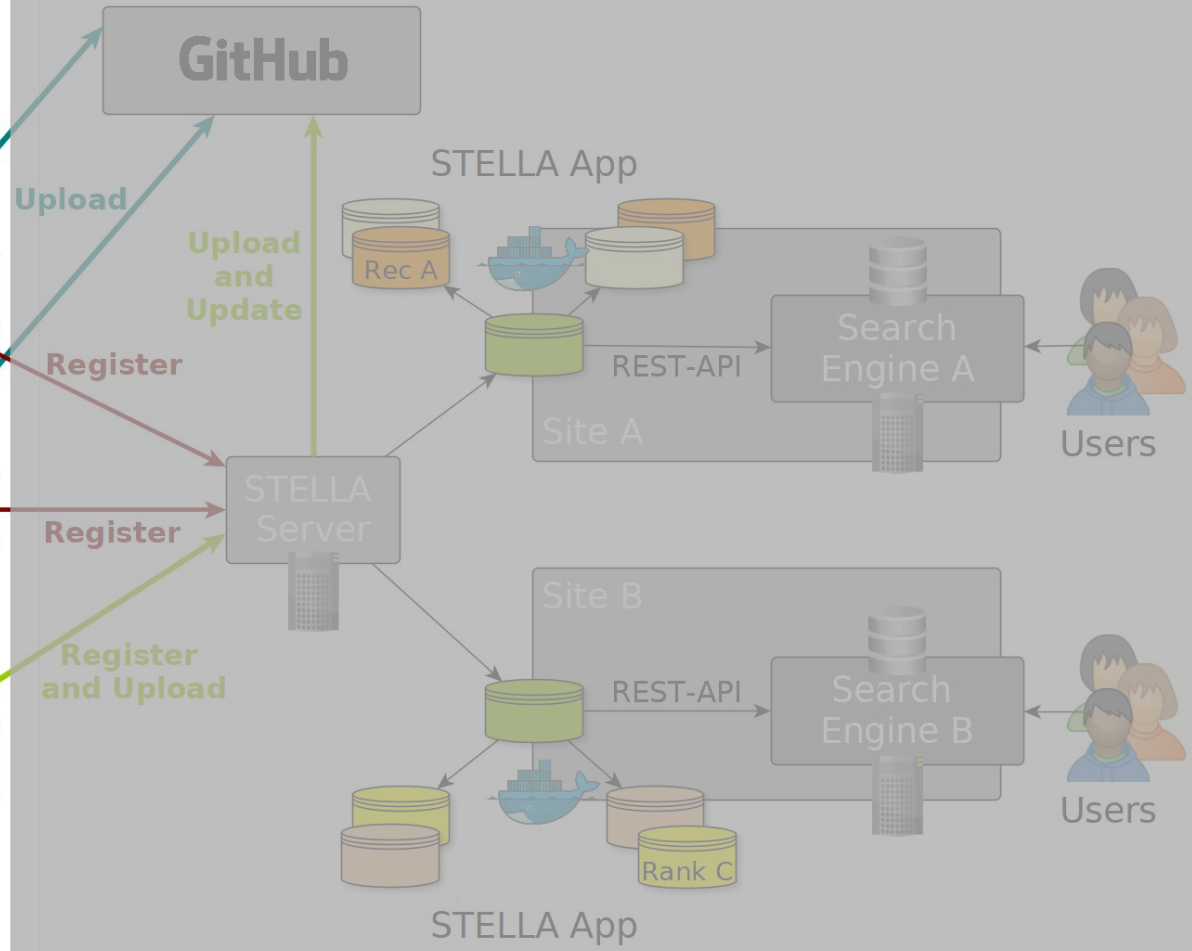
GitHub

STELLA App

Upload

Upload and Update

Rec A

Register

REST-API

Search Engine A

Site A

Users

STELLA Server

Register

Site B

Register and Upload

REST-API

Search Engine B

Users

Rank C

STELLA App